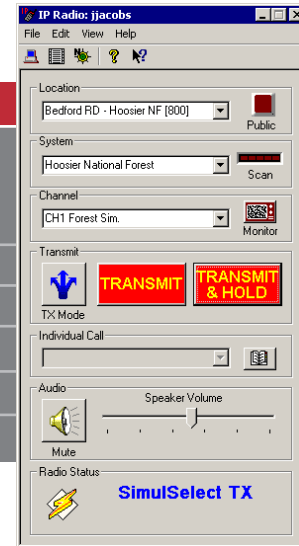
IP Radio: jjacobs

File Edit View Help

Location

Bedford RD - Hoosier NF [800]

Public

System

Hoosier National Forest

Scan

Channel

CH1 Forest Sim.

Monitor

Transmit

TX Mode

TRANSMIT

TRANSMIT & HOLD

Individual Call

Audio

Speaker Volume

Mute

Radio Status

SimulSelect TX